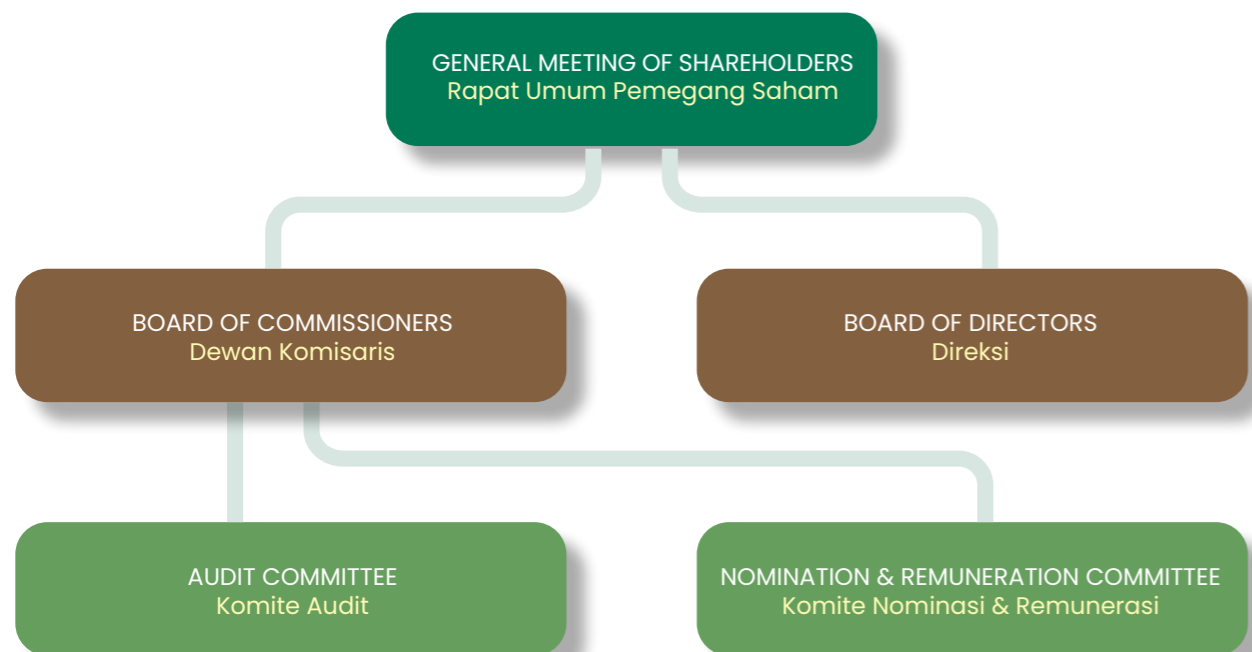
GENERAL MEETING OF SHAREHOLDERS
Rapat Umum Pemegang Saham

BOARD OF COMMISSIONERS
Dewan Komisaris

BOARD OF DIRECTORS
Direksi

AUDIT COMMITTEE
Komite Audit

NOMINATION & REMUNERATION COMMITTEE
Komite Nominasi & Remunerasi